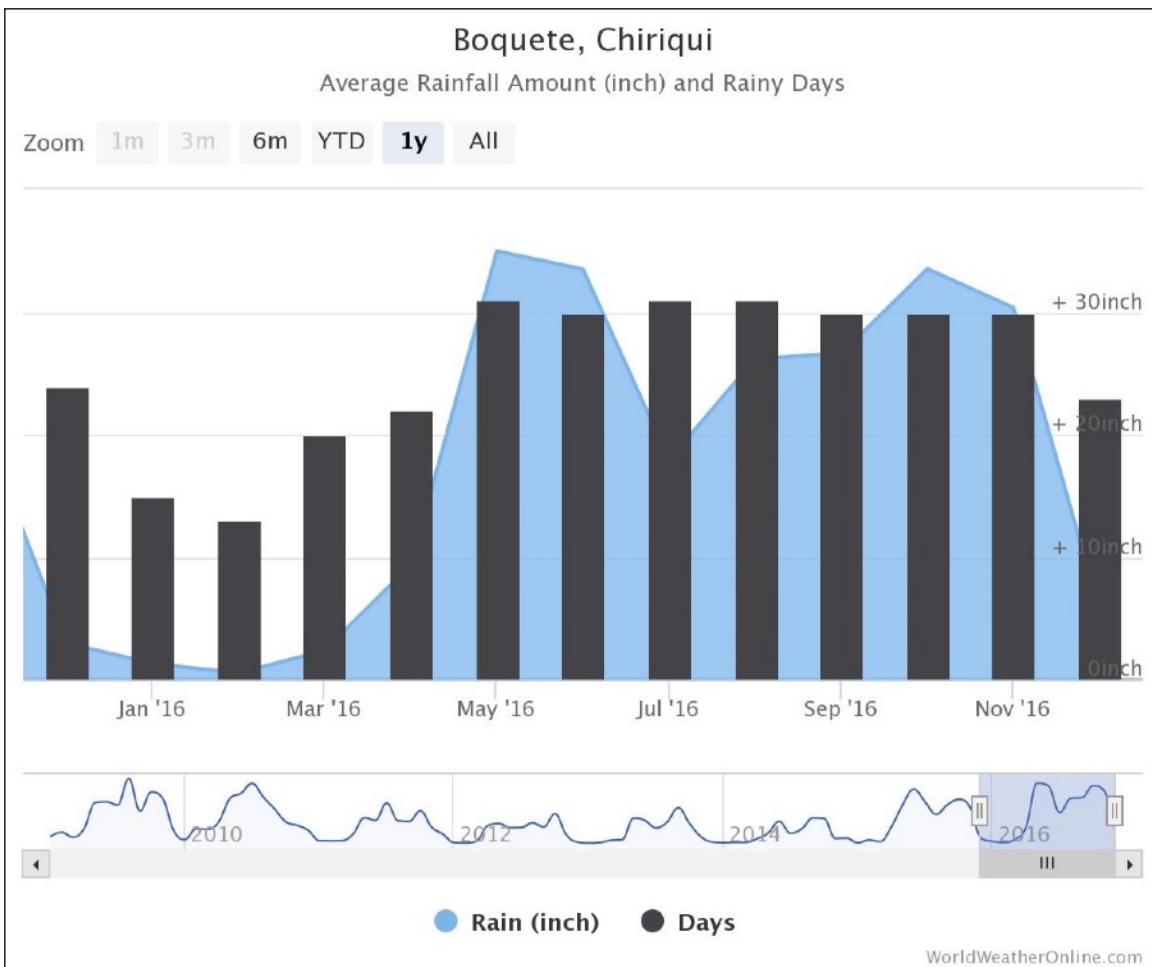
Boquete, Chiriqui

Average Rainfall Amount (inch) and Rainy Days

Zoom 1m 3m 6m YTD 1y All

+ 30inch
+ 20inch
+ 10inch
0inch

Jan '16 Mar '16 May '16 Jul '16 Sep '16 Nov '16

2010 2012 2014 2016

Rain (inch) Days

WorldWeatherOnline.com